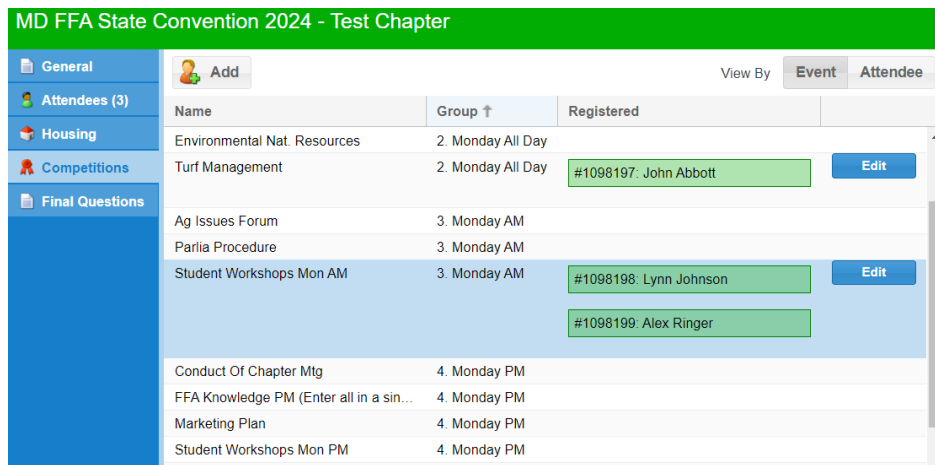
MD FFA State Convention 2024 - Test Chapter

General
Attendees (3)
Housing
Competitions
Final Questions

Add

View By Event Attendee

| Name | Group ↑ | Registered | |
|---|---|---|---|
| Environmental Nat. Resources | 2. Monday All Day | | |
| Turf Management | 2. Monday All Day | #1098197: John Abbott | Edit |
| Ag Issues Forum | 3. Monday AM | | |
| Parlia Procedure | 3. Monday AM | | |
| Student Workshops Mon AM | 3. Monday AM | #1098198: Lynn Johnson<br>#1098199: Alex Ringer | Edit |
| Conduct Of Chapter Mtg | 4. Monday PM | | |
| FFA Knowledge PM (Enter all in a sin... | 4. Monday PM | | |
| Marketing Plan | 4. Monday PM | | |
| Student Workshops Mon PM | 4. Monday PM | | |